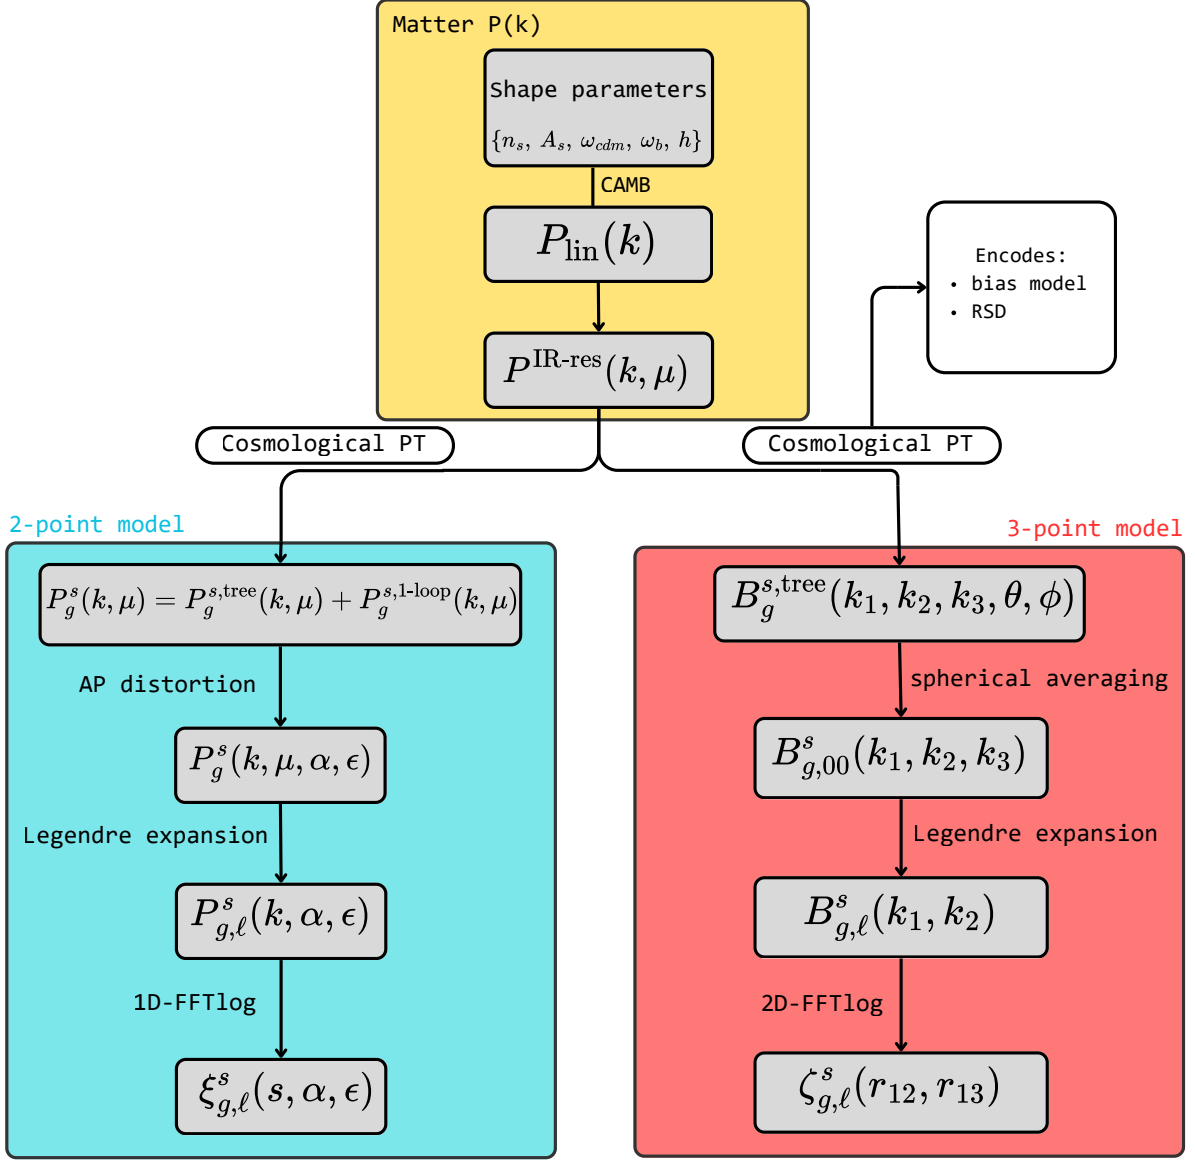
Matter P(k)

Shape parameters

$\{n_s,\ A_s,\ \omega_{cdm},\ \omega_b,\ h\}$

CAMB

$P_{\text{lin}}(k)$

$P^{\text{IR-res}}(k,\mu)$

Encodes:
• bias model
• RSD

Cosmological PT

Cosmological PT

2-point model

3-point model

$P_g^s(k,\mu) = P_g^{s,\text{tree}}(k,\mu) + P_g^{s,\text{1-loop}}(k,\mu)$

AP distortion

$P_g^s(k,\mu,\alpha,\epsilon)$

Legendre expansion

$P_{g,\ell}^s(k,\alpha,\epsilon)$

1D-FFTlog

$\xi_{g,\ell}^s(s,\alpha,\epsilon)$

$B_g^{s,\text{tree}}(k_1,k_2,k_3,\theta,\phi)$

spherical averaging

$B_{g,00}^s(k_1,k_2,k_3)$

Legendre expansion

$B_{g,\ell}^s(k_1,k_2)$

2D-FFTlog

$\zeta_{g,\ell}^s(r_{12},r_{13})$